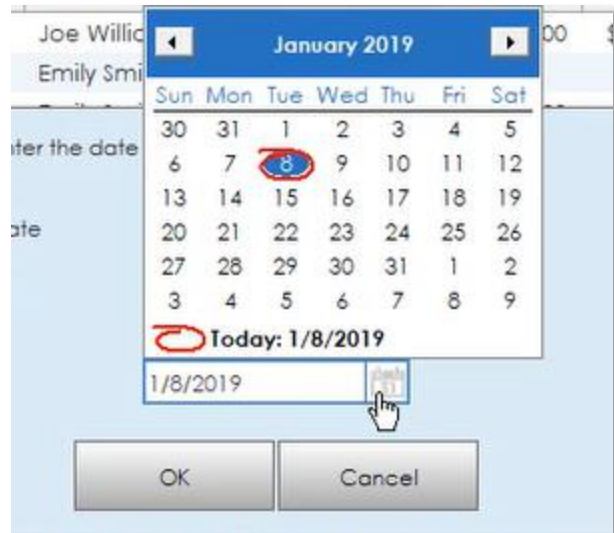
Joe Willic
Emily Smi
00 $

iter the date

ate

January 2019

| Sun | Mon | Tue | Wed | Thu | Fri | Sat |
|---|---|---|---|---|---|---|
| 30 | 31 | 1 | 2 | 3 | 4 | 5 |
| 6 | 7 | 8 | 9 | 10 | 11 | 12 |
| 13 | 14 | 15 | 16 | 17 | 18 | 19 |
| 20 | 21 | 22 | 23 | 24 | 25 | 26 |
| 27 | 28 | 29 | 30 | 31 | 1 | 2 |
| 3 | 4 | 5 | 6 | 7 | 8 | 9 |

Today: 1/8/2019

1/8/2019

OK

Cancel